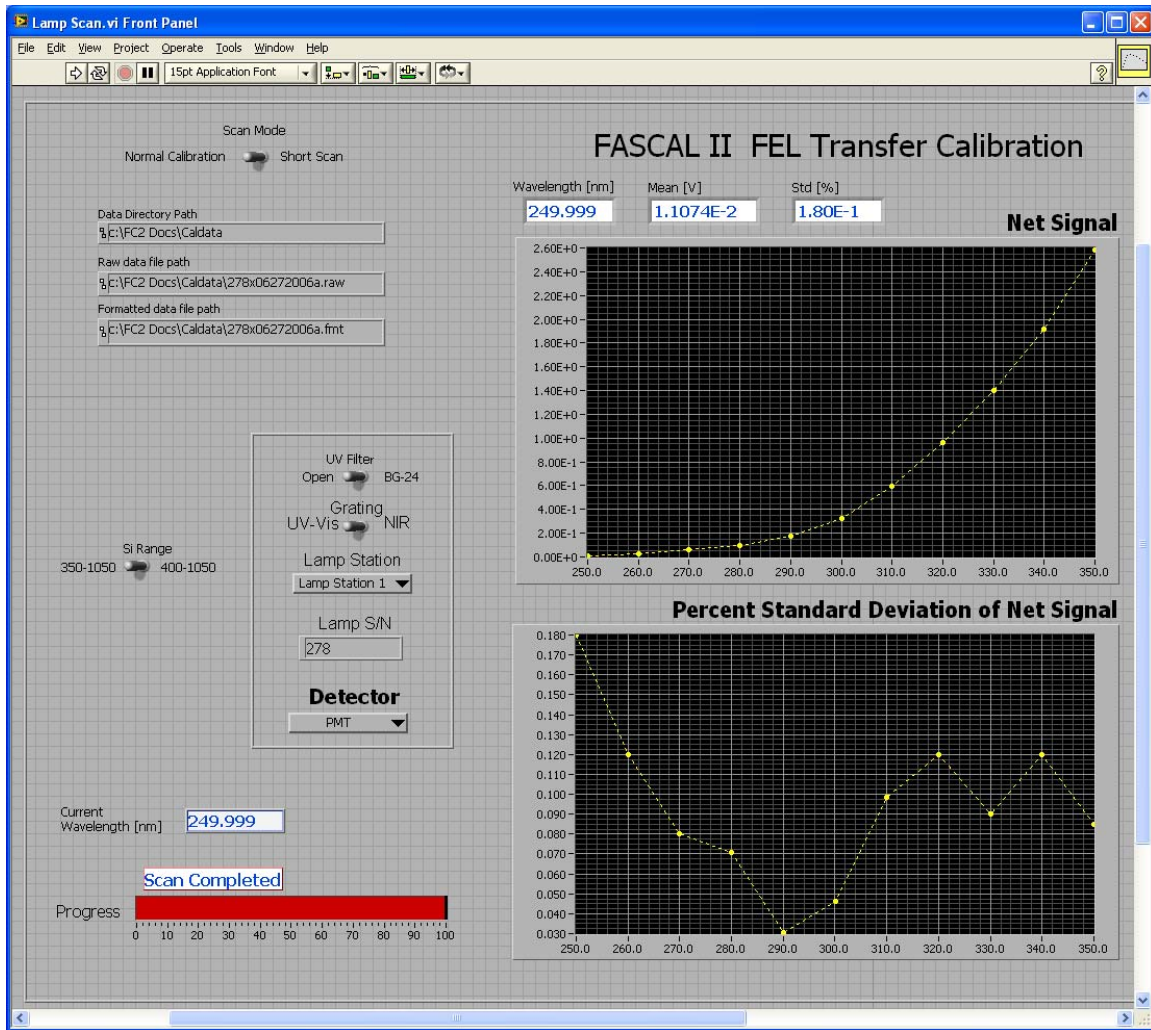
Lamp Scan.vi Front Panel

File Edit View Project Operate Tools Window Help

15pt Application Font

Scan Mode
Normal Calibration Short Scan

FASCAL II FEL Transfer Calibration

Wavelength [nm] 249.999
Mean [V] 1.1074E-2
Std [%] 1.80E-1

Data Directory Path
c:\FC2 Docs\Caldata

Raw data file path
c:\FC2 Docs\Caldata\278x06272006a.raw

Formatted data file path
c:\FC2 Docs\Caldata\278x06272006a.fmt

Net Signal

2.60E+0
2.40E+0
2.20E+0
2.00E+0
1.80E+0
1.60E+0
1.40E+0
1.20E+0
1.00E+0
8.00E-1
6.00E-1
4.00E-1
2.00E-1
0.00E+0
250.0 260.0 270.0 280.0 290.0 300.0 310.0 320.0 330.0 340.0 350.0

UV Filter
Open BG-24

Grating
UV-Vis NIR

Si Range
350-1050 400-1050

Lamp Station
Lamp Station 1

Lamp S/N
278

Detector
PMT

Percent Standard Deviation of Net Signal

0.180
0.170
0.160
0.150
0.140
0.130
0.120
0.110
0.100
0.090
0.080
0.070
0.060
0.050
0.040
0.030
250.0 260.0 270.0 280.0 290.0 300.0 310.0 320.0 330.0 340.0 350.0

Current Wavelength [nm] 249.999

Scan Completed

Progress
0 10 20 30 40 50 60 70 80 90 100